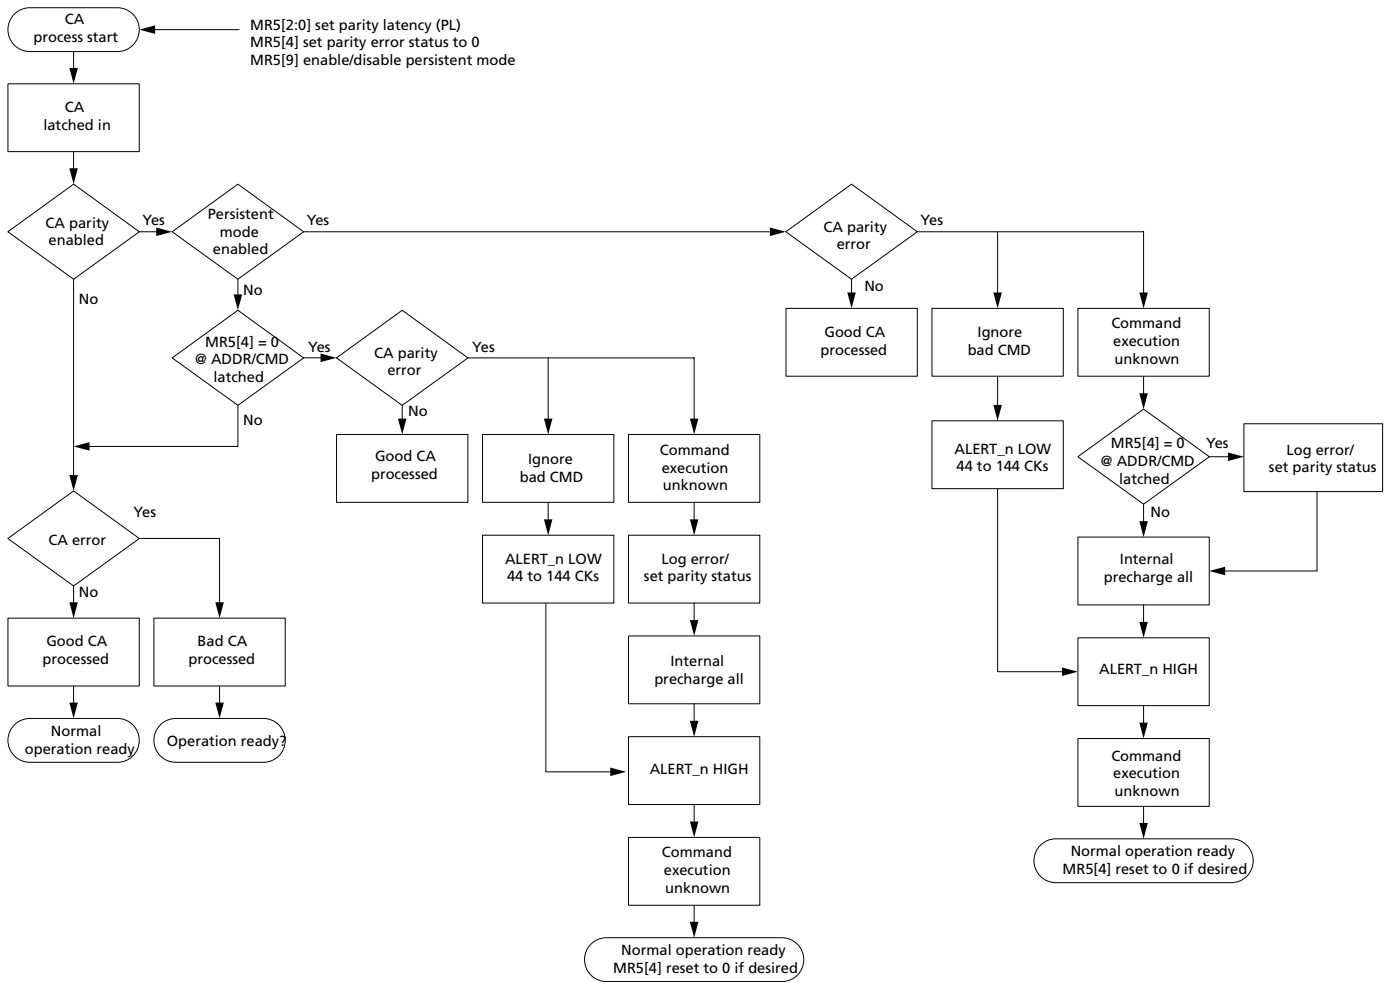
CA process start

MR5[2:0] set parity latency (PL)
MR5[4] set parity error status to 0
MR5[9] enable/disable persistent mode

CA latched in

CA parity enabled

Yes

No

Persistent mode enabled

Yes

No

CA parity error

Yes

No

Good CA processed

Ignore bad CMD

Command execution unknown

ALERT_n LOW 44 to 144 CKs

MR5[4] = 0 @ ADDR/CMD latched

Yes

No

Log error/ set parity status

Internal precharge all

ALERT_n HIGH

Command execution unknown

Normal operation ready MR5[4] reset to 0 if desired

MR5[4] = 0 @ ADDR/CMD latched

Yes

No

CA parity error

Yes

No

Good CA processed

Ignore bad CMD

Command execution unknown

ALERT_n LOW 44 to 144 CKs

Log error/ set parity status

Internal precharge all

ALERT_n HIGH

Command execution unknown

Normal operation ready MR5[4] reset to 0 if desired

CA error

Yes

No

Good CA processed

Bad CA processed

Normal operation ready

Operation ready?